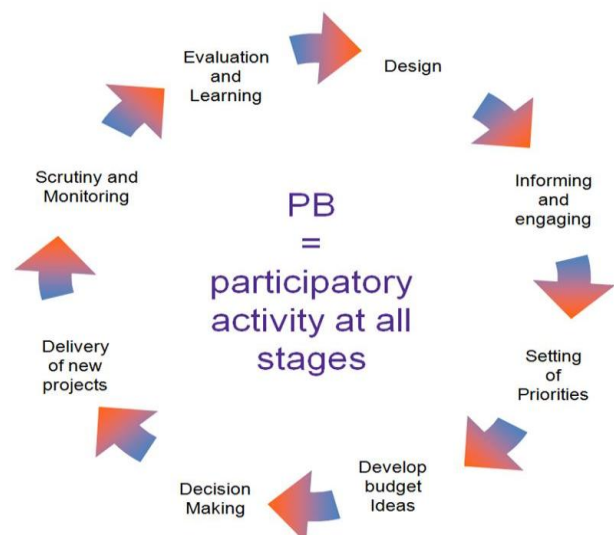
Evaluation and Learning

Design

Informing and engaging

Setting of Priorities

Develop budget Ideas

Decision Making

Delivery of new projects

Scrutiny and Monitoring

PB = participatory activity at all stages